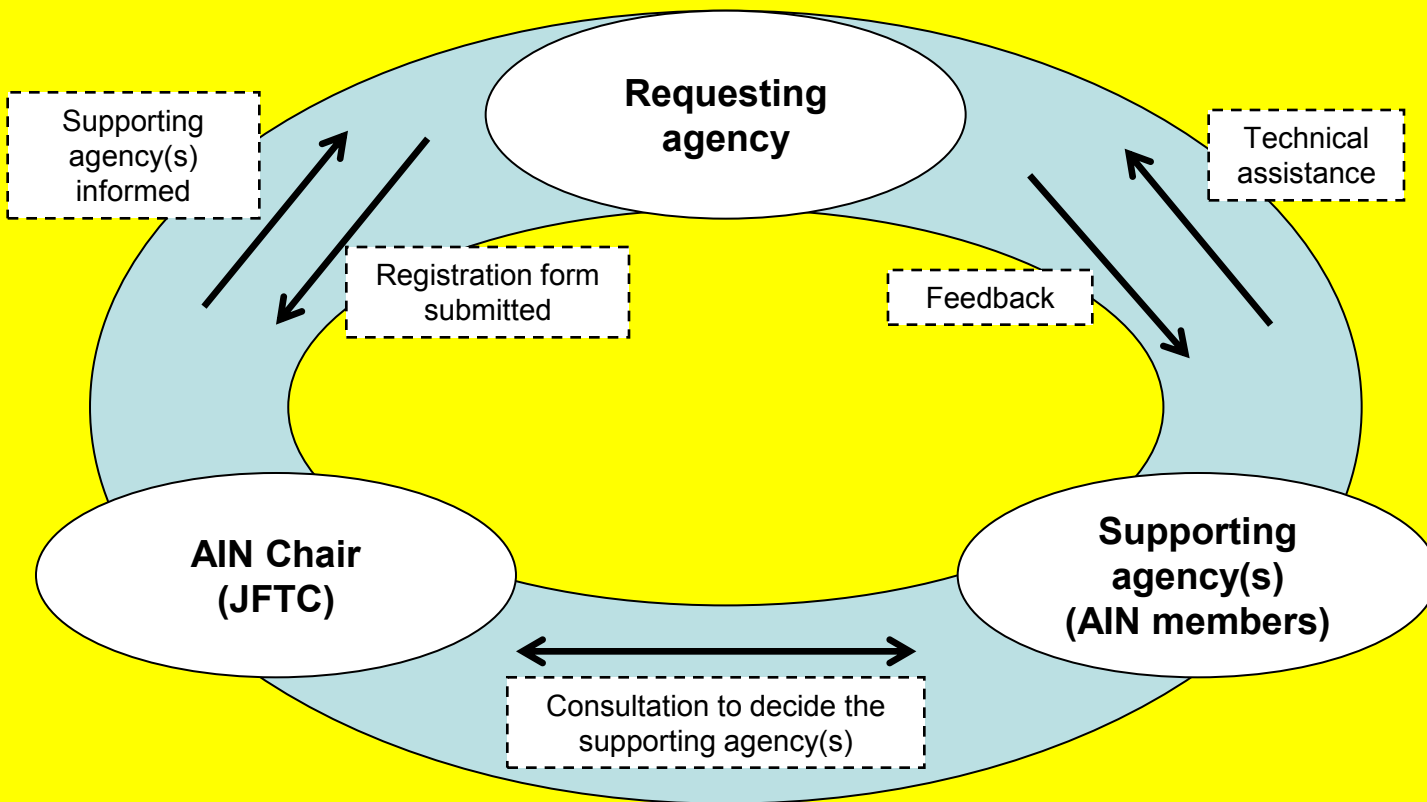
Requesting agency

Supporting agency(s) informed

Registration form submitted

Technical assistance

Feedback

AIN Chair (JFTC)

Supporting agency(s) (AIN members)

Consultation to decide the supporting agency(s)